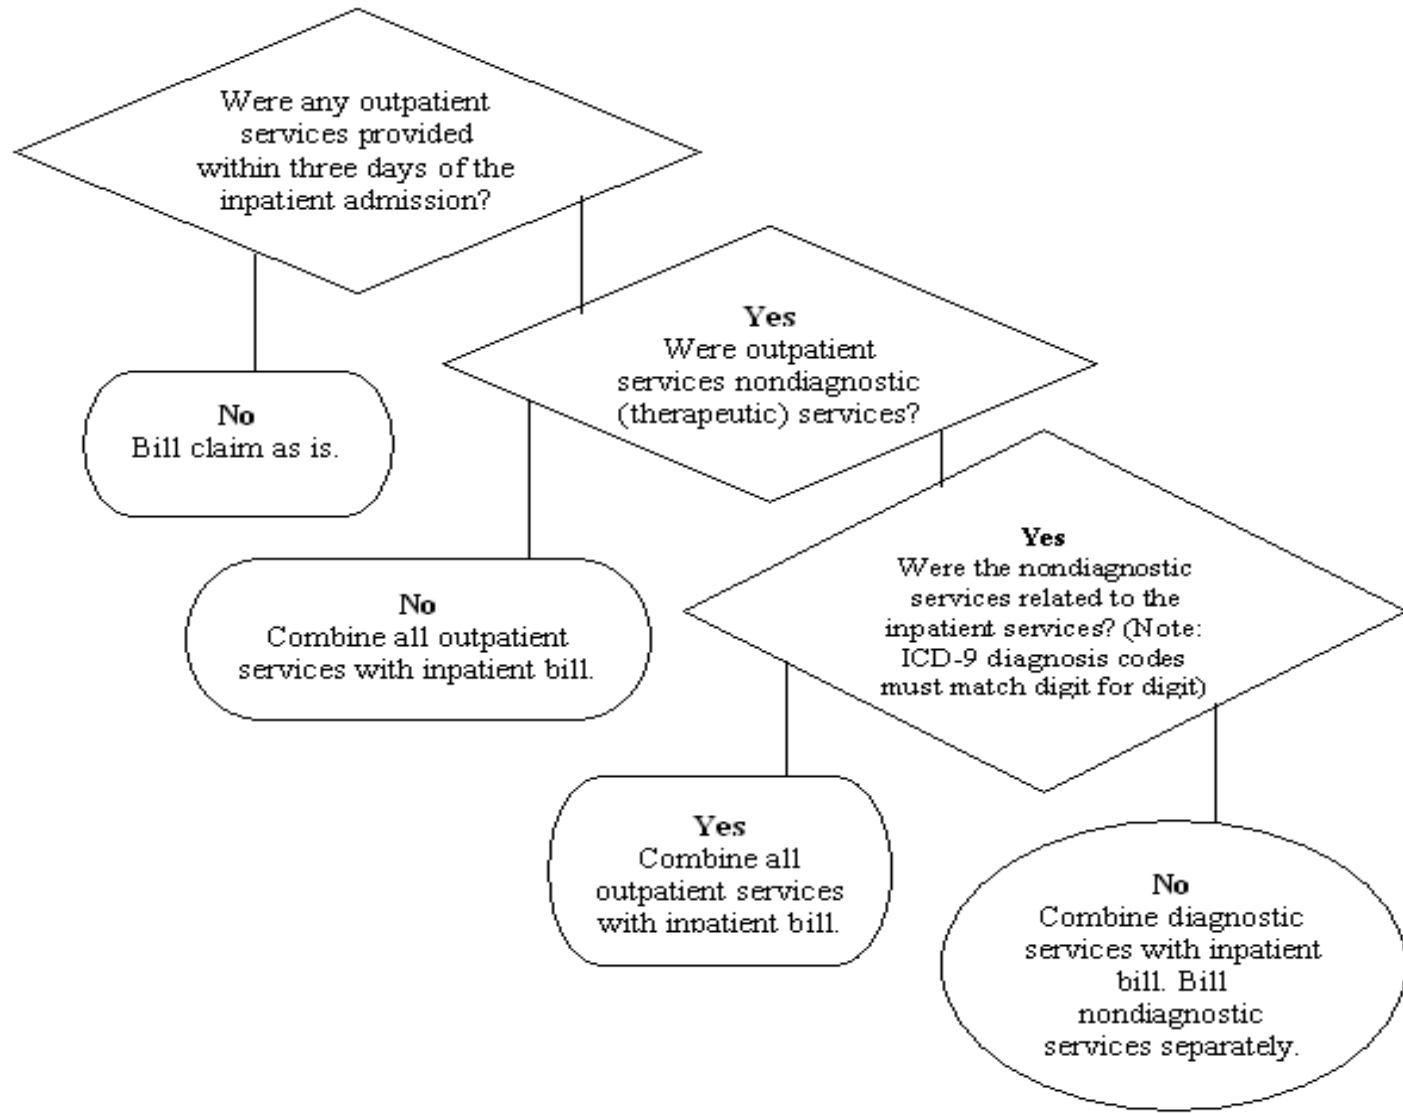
Were any outpatient services provided within three days of the inpatient admission?

No
Bill claim as is.

Yes
Were outpatient services nondiagnostic (therapeutic) services?

No
Combine all outpatient services with inpatient bill.

Yes
Were the nondiagnostic services related to the inpatient services? (Note: ICD-9 diagnosis codes must match digit for digit)

Yes
Combine all outpatient services with inpatient bill.

No
Combine diagnostic services with inpatient bill. Bill nondiagnostic services separately.